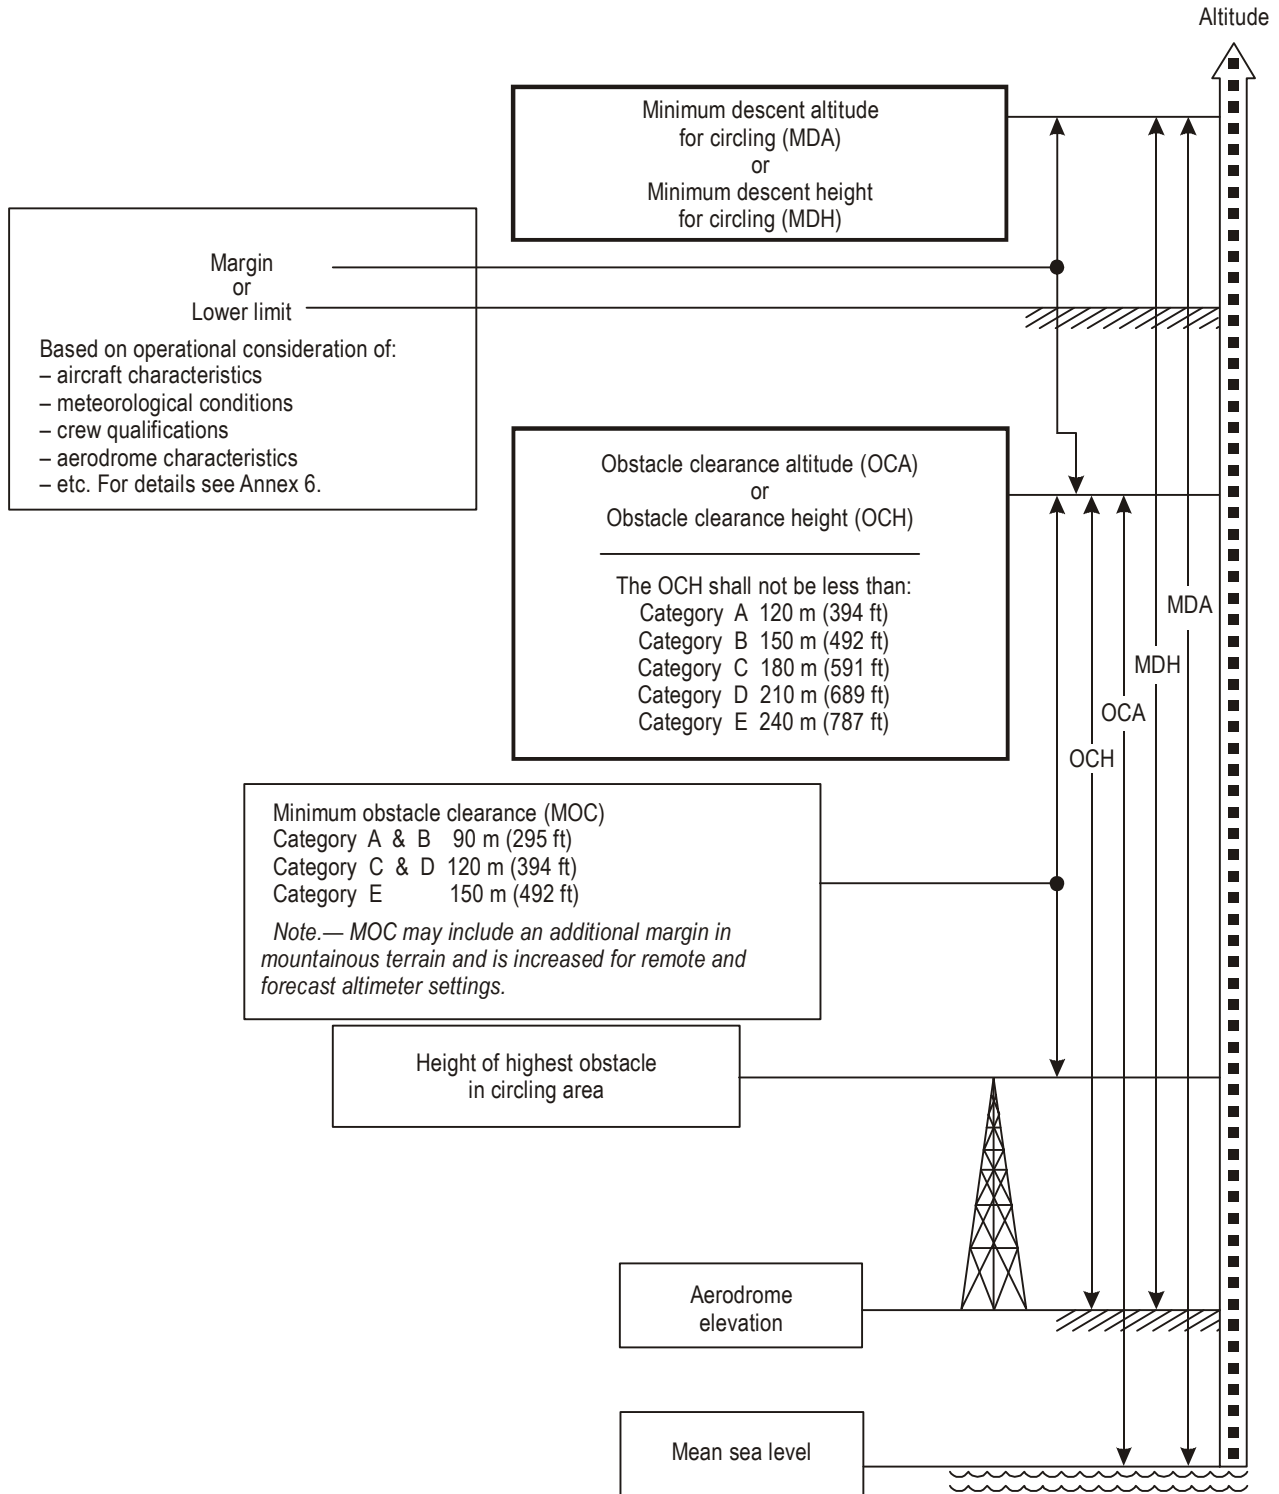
Altitude

Minimum descent altitude for circling (MDA) or Minimum descent height for circling (MDH)

Margin or Lower limit

Based on operational consideration of:
– aircraft characteristics
– meteorological conditions
– crew qualifications
– aerodrome characteristics
– etc. For details see Annex 6.

Obstacle clearance altitude (OCA) or Obstacle clearance height (OCH)

The OCH shall not be less than:
Category A 120 m (394 ft)
Category B 150 m (492 ft)
Category C 180 m (591 ft)
Category D 210 m (689 ft)
Category E 240 m (787 ft)

MDA

MDH

OCA

OCH

Minimum obstacle clearance (MOC)
Category A & B 90 m (295 ft)
Category C & D 120 m (394 ft)
Category E 150 m (492 ft)

*Note.— MOC may include an additional margin in mountainous terrain and is increased for remote and forecast altimeter settings.*

Height of highest obstacle in circling area

Aerodrome elevation

Mean sea level